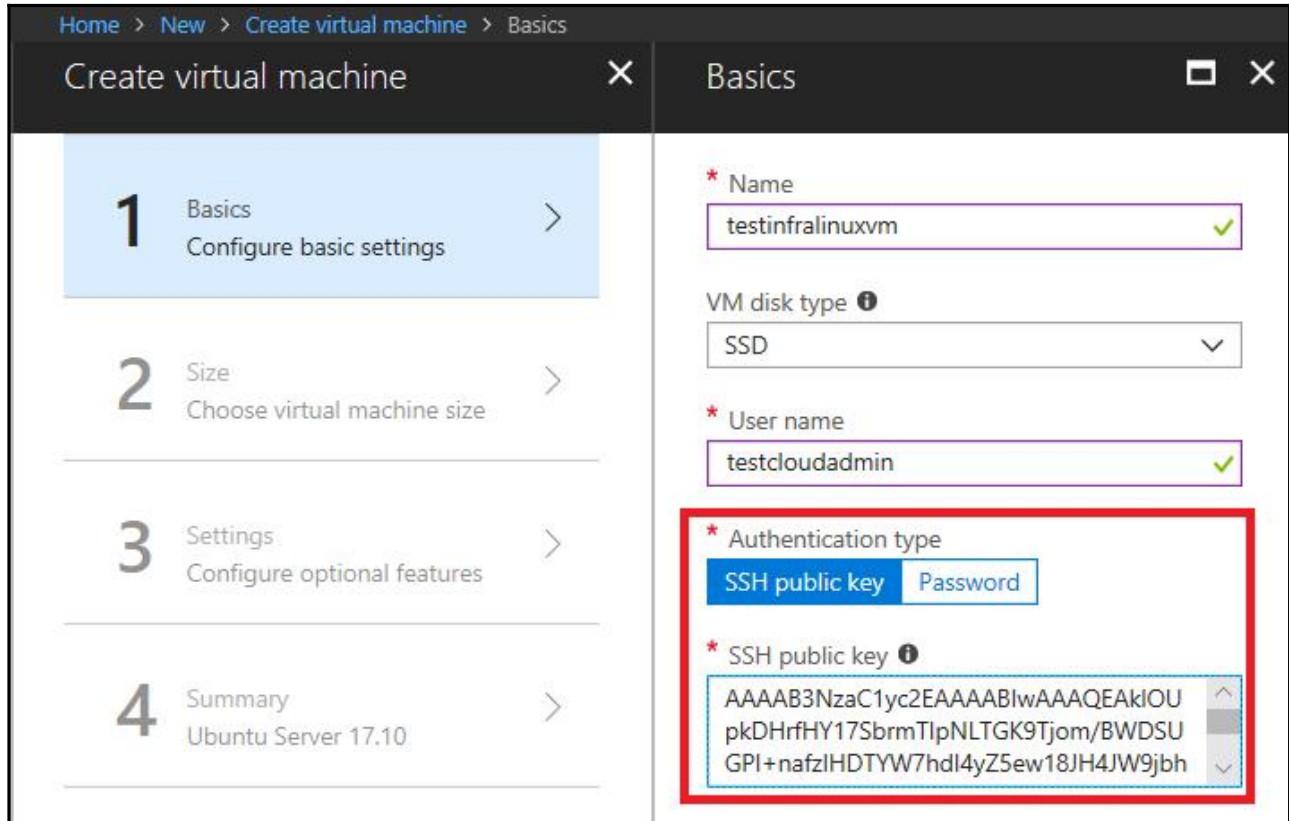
Home > New > Create virtual machine > Basics

Create virtual machine

1 Basics
Configure basic settings

2 Size
Choose virtual machine size

3 Settings
Configure optional features

4 Summary
Ubuntu Server 17.10

Basics

* Name
testinfralinuxvm

VM disk type
SSD

* User name
testcloudadmin

* Authentication type
SSH public key Password

* SSH public key
AAAAB3NzaC1yc2EAAAABIwAAAQEAklOU pkDHrfHY17SbrmTIpNLTGK9Tjom/BWDSU GPI+nafzIHDTYW7hdl4yZ5ew18JH4JW9jbh